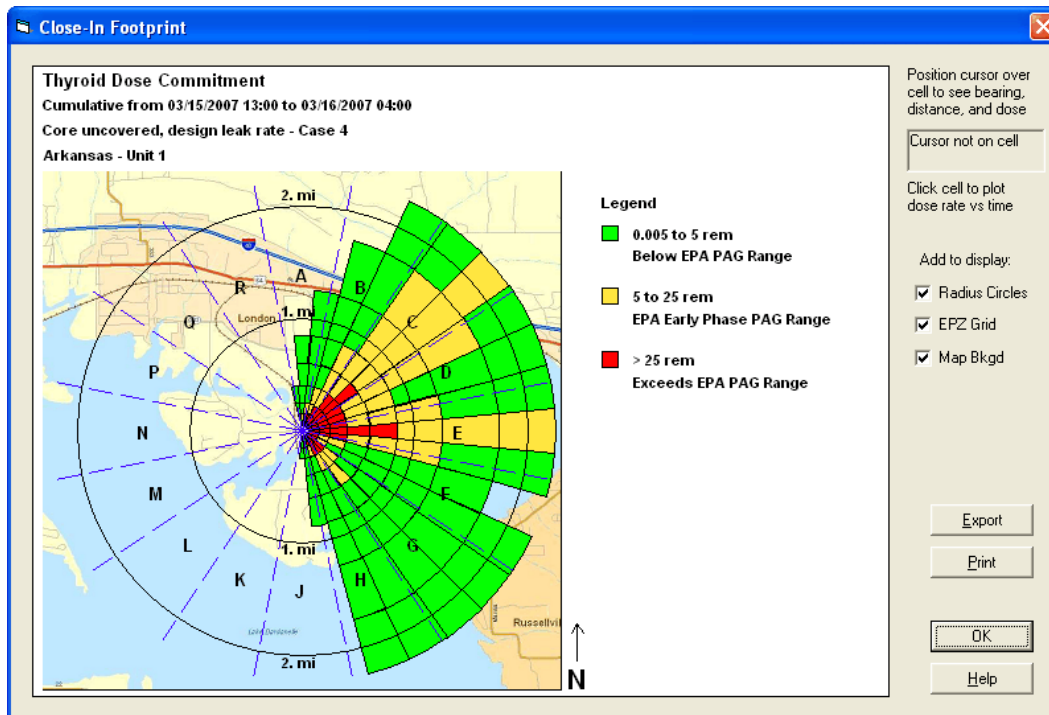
Close-In Footprint

Thyroid Dose Commitment

Cumulative from 03/15/2007 13:00 to 03/16/2007 04:00

Core uncovered, design leak rate - Case 4

Arkansas - Unit 1

2. mi

1. mi

London

A

B

C

D

E

F

G

H

J

K

L

M

N

P

Q

R

1. mi

2. mi

Russellvi

N

Legend

0.005 to 5 rem
Below EPA PAG Range

5 to 25 rem
EPA Early Phase PAG Range

> 25 rem
Exceeds EPA PAG Range

Position cursor over cell to see bearing, distance, and dose

Cursor not on cell

Click cell to plot dose rate vs time

Add to display:

Radius Circles

EPZ Grid

Map Bkgd

Export

Print

OK

Help